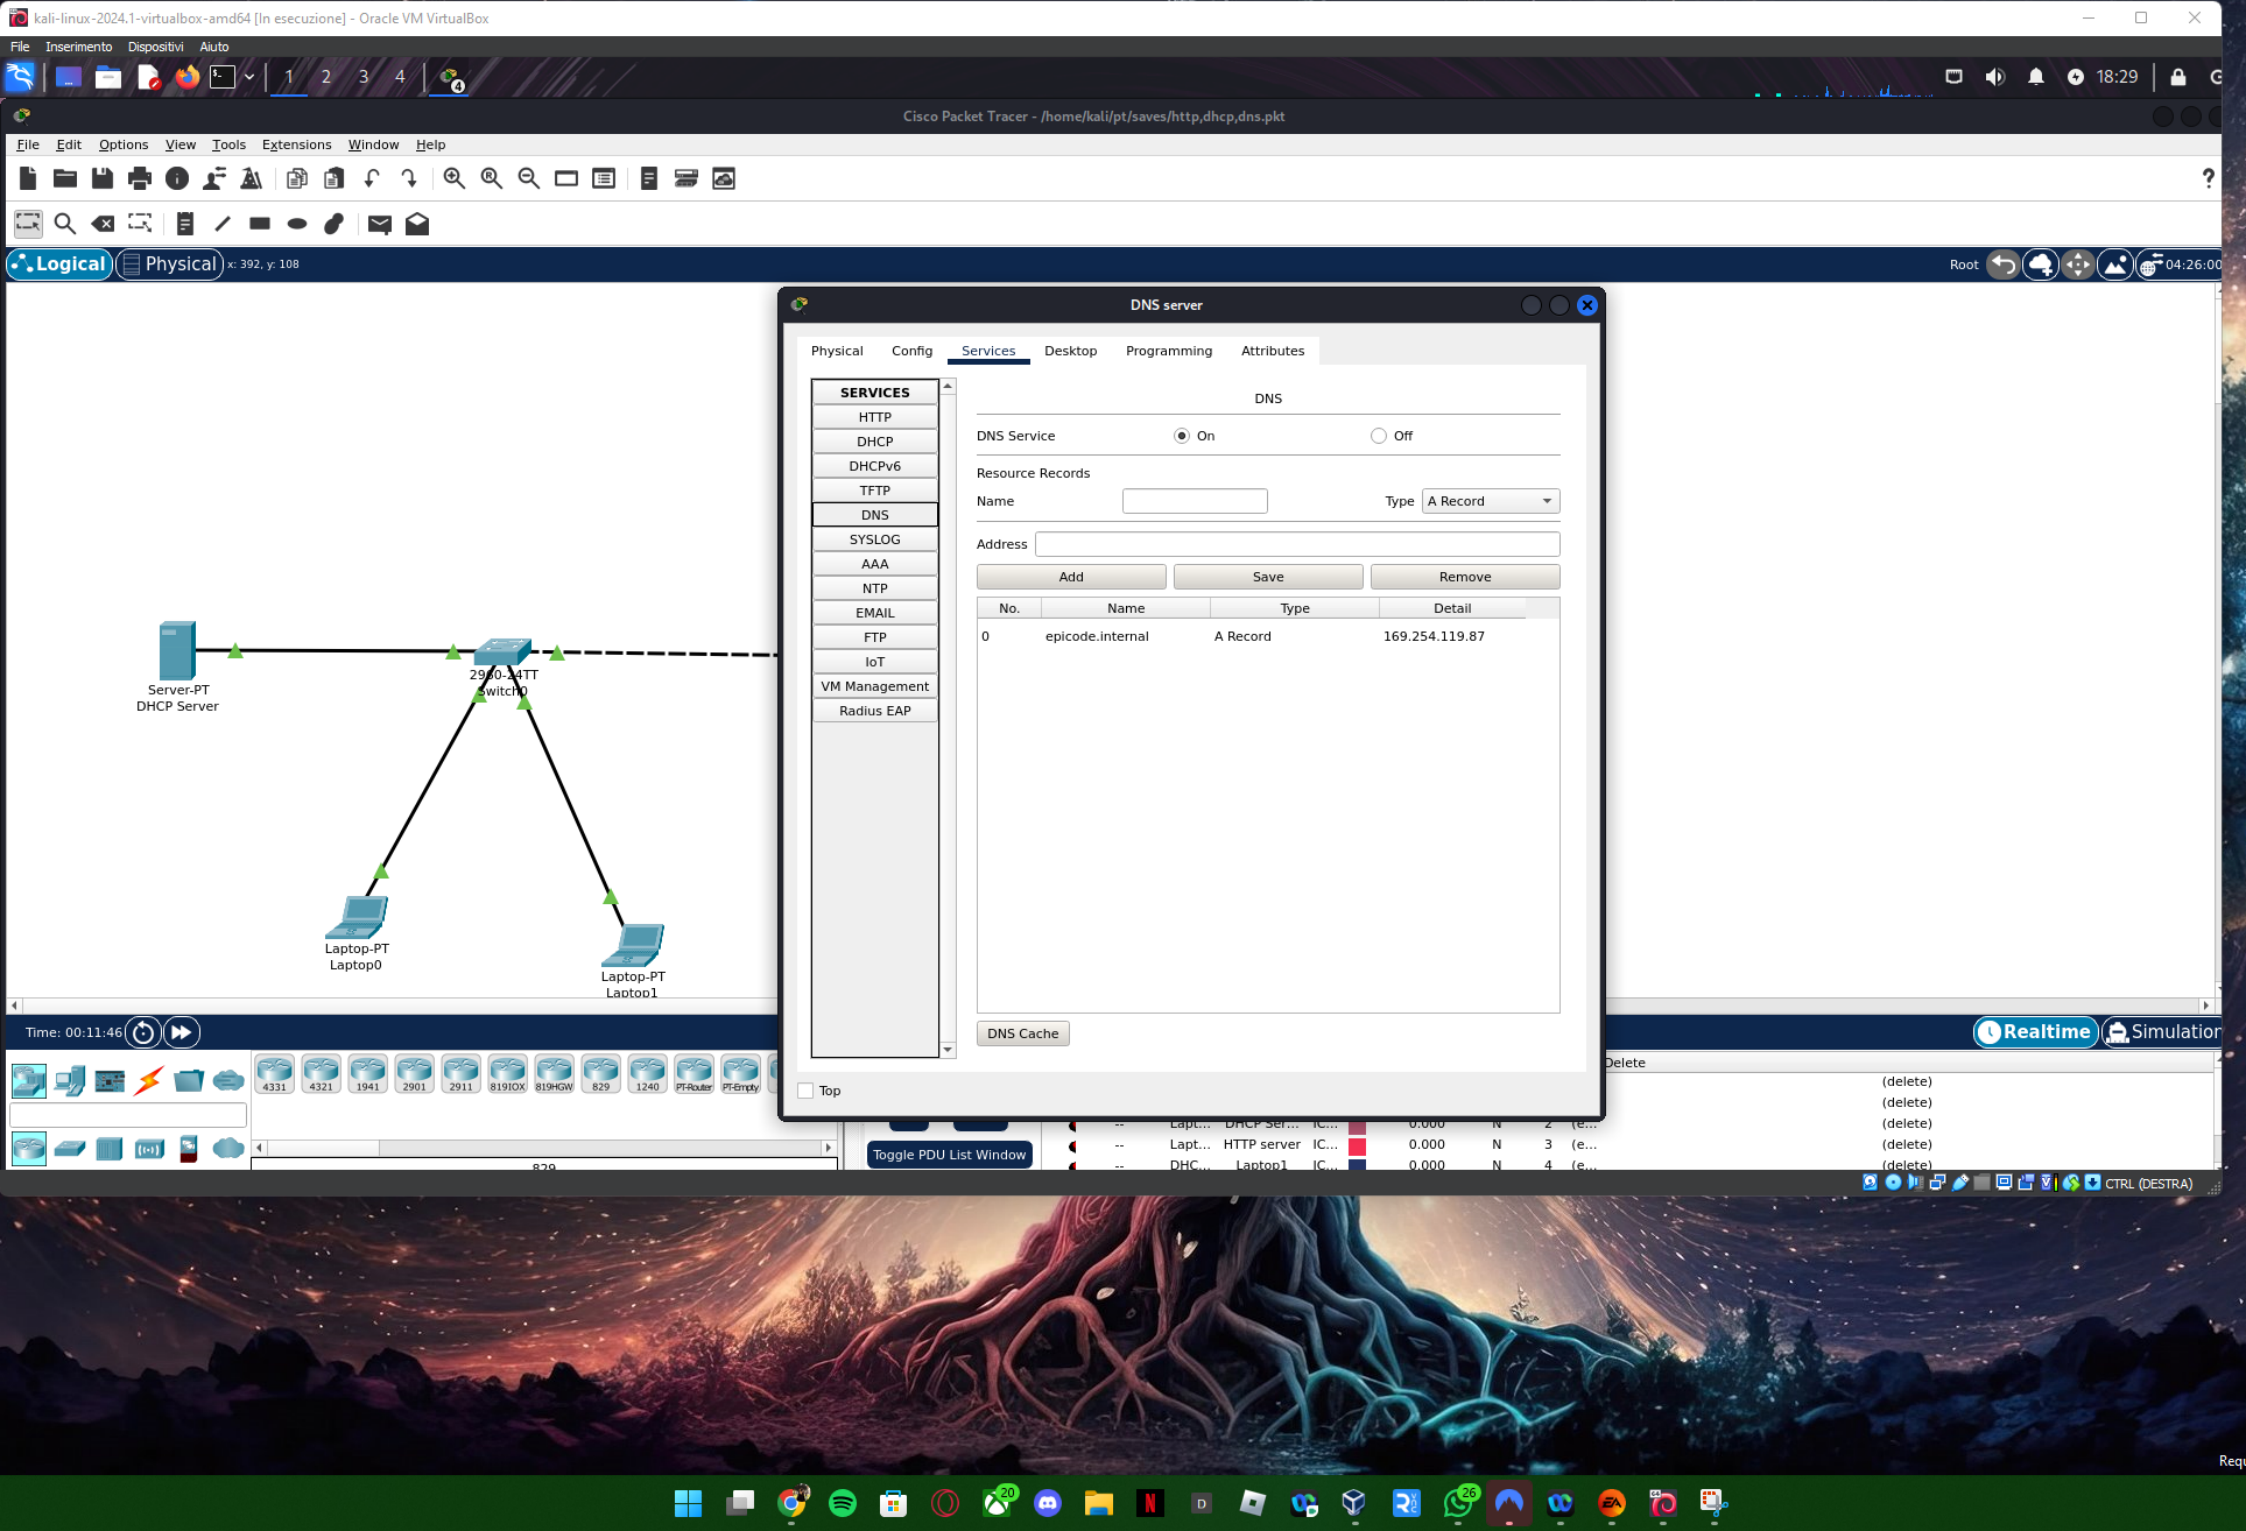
kali-linux-2024.1-virtualbox-amd64 [In esecuzione] - Oracle VM VirtualBox

File Inserimento Dispositivi Aiuto

1 2 3 4

18:29

Cisco Packet Tracer - /home/kali/pt/saves/http,dhcp,dns.pkt

File Edit Options View Tools Extensions Window Help

Logical Physical x: 392, y: 108

Root 04:26:00

Server-PT
DHCP Server

2960-24TT
Switch0

Laptop-PT
Laptop0

Laptop-PT
Laptop1

Time: 00:11:46

Realtime Simulation

4331 4321 1941 2901 2911 819IOX 819HGW 829 1240 PT-Router PT-Empty

829

Toggle PDU List Window

DNS server

Physical Config Services Desktop Programming Attributes

SERVICES
HTTP
DHCP
DHCPv6
TFTP
DNS
SYSLOG
AAA
NTP
EMAIL
FTP
IoT
VM Management
Radius EAP

DNS

DNS Service On Off

Resource Records

Name Type A Record

Address

Add Save Remove

| No. | Name | Type | Detail |
|---|---|---|---|
| 0 | epicode.internal | A Record | 169.254.119.87 |

DNS Cache

Top

Delete
(delete)
(delete)
(delete)
(delete)
(delete)

| -- | Lapt... | DHCP Ser... | IC... | 0.000 | N | 2 | (e... |
|---|---|---|---|---|---|---|---|
| -- | Lapt... | HTTP server | IC... | 0.000 | N | 3 | (e... |
| -- | DHC... | Laptop1 | IC... | 0.000 | N | 4 | (e... |

CTRL (DESTRA)

Requ